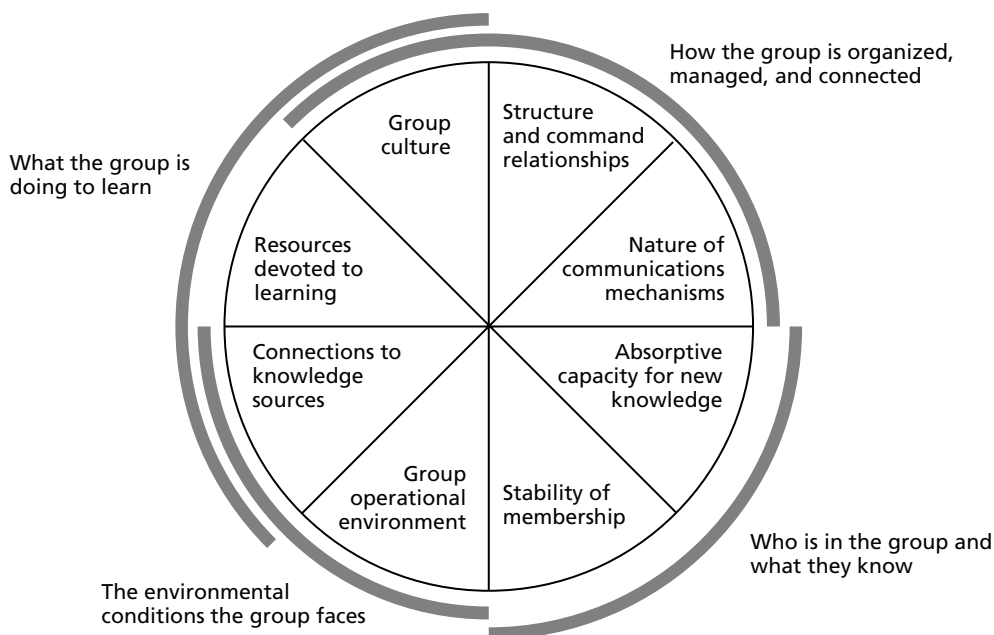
How the group is organized, managed, and connected

What the group is doing to learn

Group culture

Structure and command relationships

Resources devoted to learning

Nature of communications mechanisms

Connections to knowledge sources

Absorptive capacity for new knowledge

Group operational environment

Stability of membership

Who is in the group and what they know

The environmental conditions the group faces